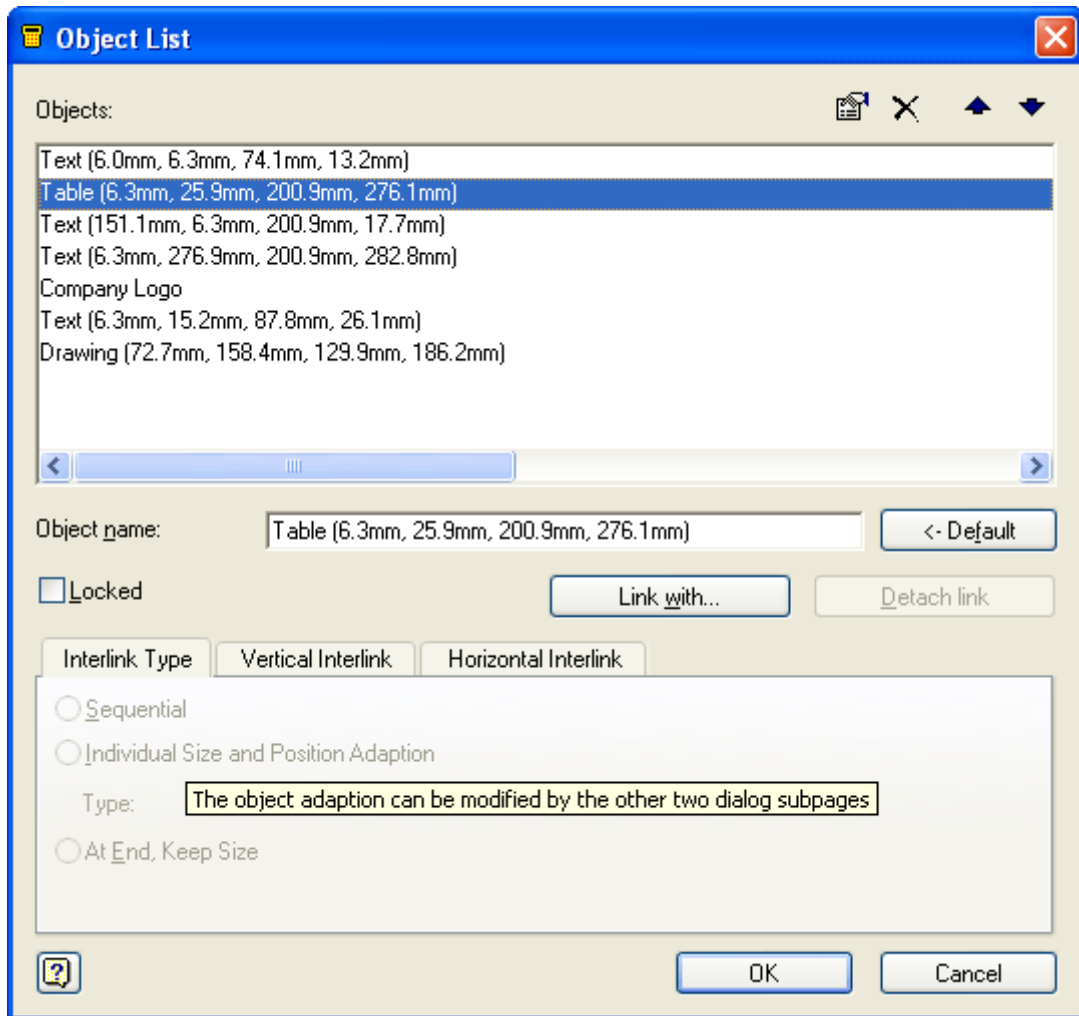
Object List

Objects:

Text (6.0mm, 6.3mm, 74.1mm, 13.2mm)
Table (6.3mm, 25.9mm, 200.9mm, 276.1mm)
Text (151.1mm, 6.3mm, 200.9mm, 17.7mm)
Text (6.3mm, 276.9mm, 200.9mm, 282.8mm)
Company Logo
Text (6.3mm, 15.2mm, 87.8mm, 26.1mm)
Drawing (72.7mm, 158.4mm, 129.9mm, 186.2mm)

Object name: Table (6.3mm, 25.9mm, 200.9mm, 276.1mm) <- Default

Locked

Link with...

Detach link

Interlink Type

Vertical Interlink

Horizontal Interlink

Sequential

Individual Size and Position Adaption

Type: The object adaption can be modified by the other two dialog subpages

At End, Keep Size

OK

Cancel